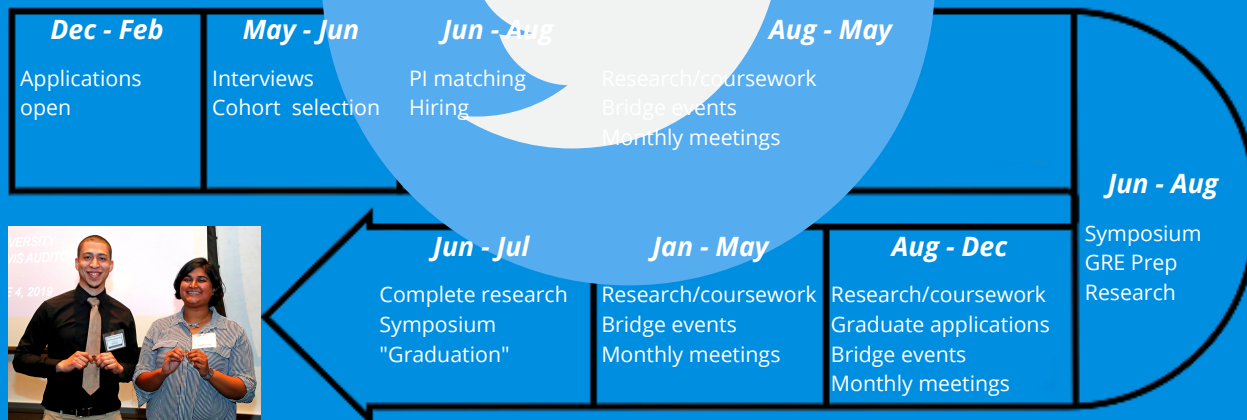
Dec - Feb
Applications open

May - Jun
Interviews
Cohort selection

Jun - Aug
PI matching
Hiring

Aug - May
Research/coursework
Bridge events
Monthly meetings

Jun - Aug
Symposium
GRE Prep
Research

Aug - Dec
Research/coursework
Graduate applications
Bridge events
Monthly meetings

Jan - May
Research/coursework
Bridge events
Monthly meetings

Jun - Jul
Complete research
Symposium
"Graduation"